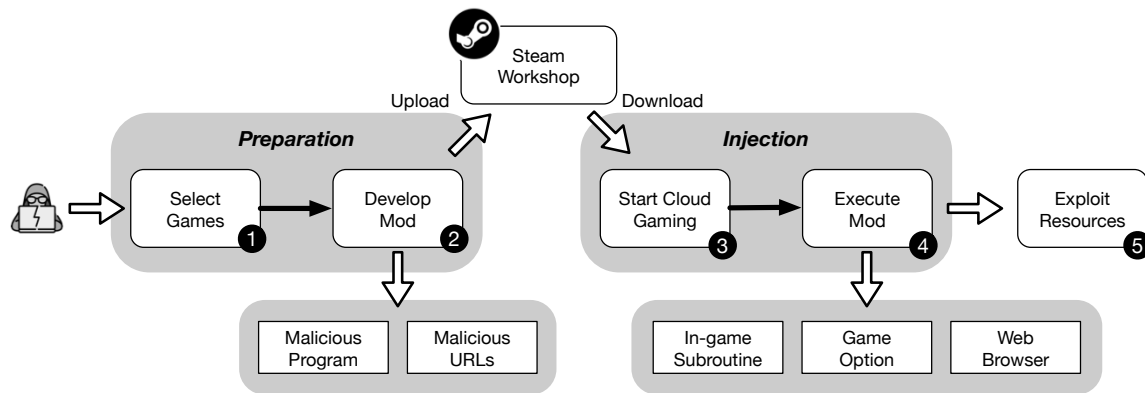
Steam Workshop

Upload

Download

Preparation

Select Games
1

Develop Mod
2

Malicious Program

Malicious URLs

Injection

Start Cloud Gaming
3

Execute Mod
4

Exploit Resources
5

In-game Subroutine

Game Option

Web Browser